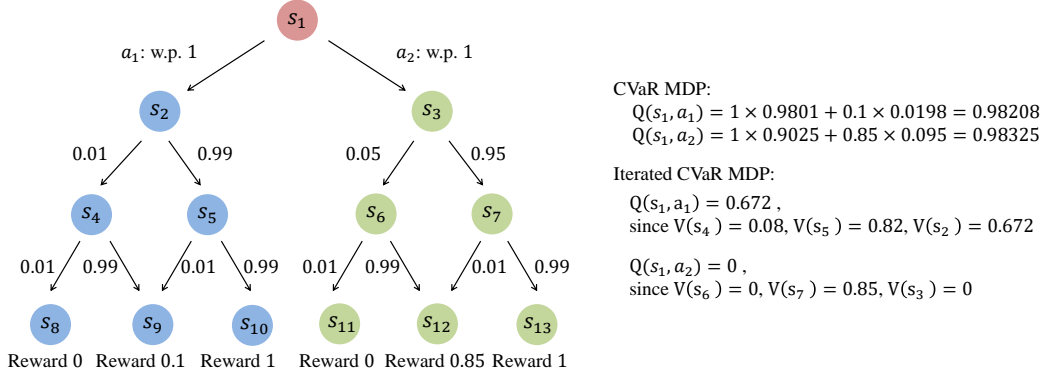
$s_1$

$a_1$: w.p. 1

$a_2$: w.p. 1

$s_2$

$s_3$

0.01

0.99

0.05

0.95

$s_4$

$s_5$

$s_6$

$s_7$

0.01

0.99

0.01

0.99

0.01

0.99

0.01

0.99

$s_8$

$s_9$

$s_{10}$

$s_{11}$

$s_{12}$

$s_{13}$

Reward 0 Reward 0.1 Reward 1 Reward 0 Reward 0.85 Reward 1

CVaR MDP:
$Q(s_1, a_1) = 1 \times 0.9801 + 0.1 \times 0.0198 = 0.98208$
$Q(s_1, a_2) = 1 \times 0.9025 + 0.85 \times 0.095 = 0.98325$

Iterated CVaR MDP:
$Q(s_1, a_1) = 0.672$ ,
since $V(s_4) = 0.08$, $V(s_5) = 0.82$, $V(s_2) = 0.672$

$Q(s_1, a_2) = 0$ ,
since $V(s_6) = 0$, $V(s_7) = 0.85$, $V(s_3) = 0$